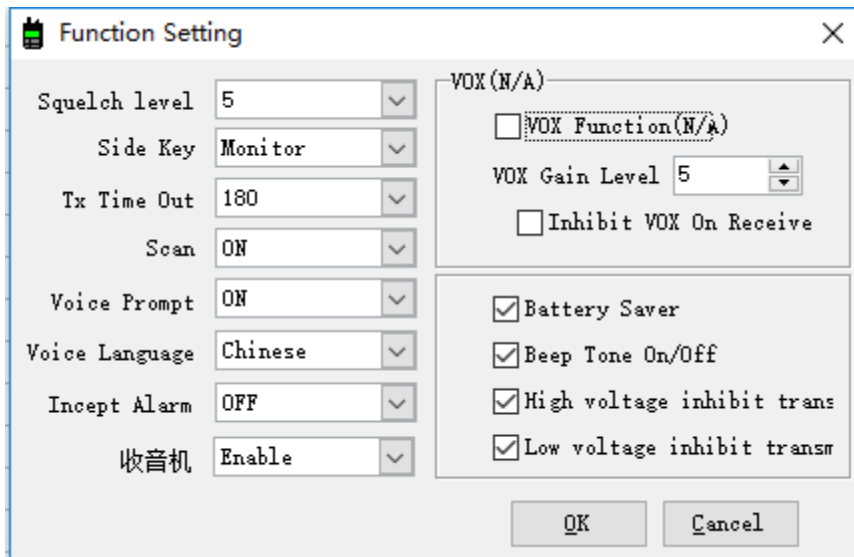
Function Setting

×

Squelch level 5

Side Key Monitor

Tx Time Out 180

Scan ON

Voice Prompt ON

Voice Language Chinese

Incept Alarm OFF

收音机 Enable

VOX(N/A)

VOX Function(N/A)

VOX Gain Level 5

Inhibit VOX On Receive

Battery Saver

Beep Tone On/Off

High voltage inhibit trans

Low voltage inhibit transm

OK

Cancel